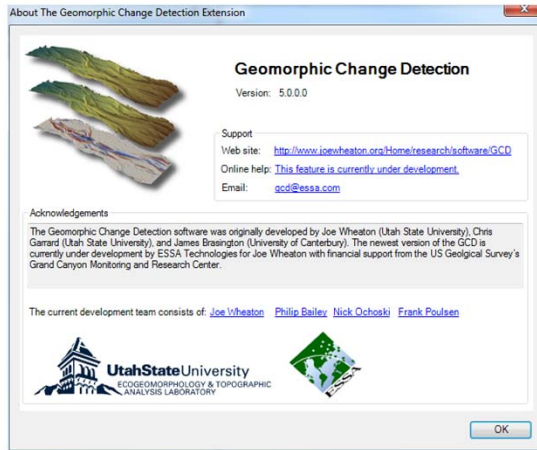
About The Geomorphic Change Detection Extension

Geomorphic Change Detection

Version: 5.0.0.0

Support

Web site: http://www.joewheaton.org/Home/research/software/GCD

Online help: This feature is currently under development.

Email: gcd@essa.com

Acknowledgements

The Geomorphic Change Detection software was originally developed by Joe Wheaton (Utah State University), Chris Garrard (Utah State University), and James Brasington (University of Canterbury). The newest version of the GCD is currently under development by ESSA Technologies for Joe Wheaton with financial support from the US Geolgical Survey's Grand Canyon Monitoring and Research Center.

The current development team consists of: Joe Wheaton Philip Bailey Nick Ochoski Frank Poulsen

UtahStateUniversity
ECOGEOMORPHOLOGY & TOPOGRAPHIC ANALYSIS LABORATORY

ESSA

OK